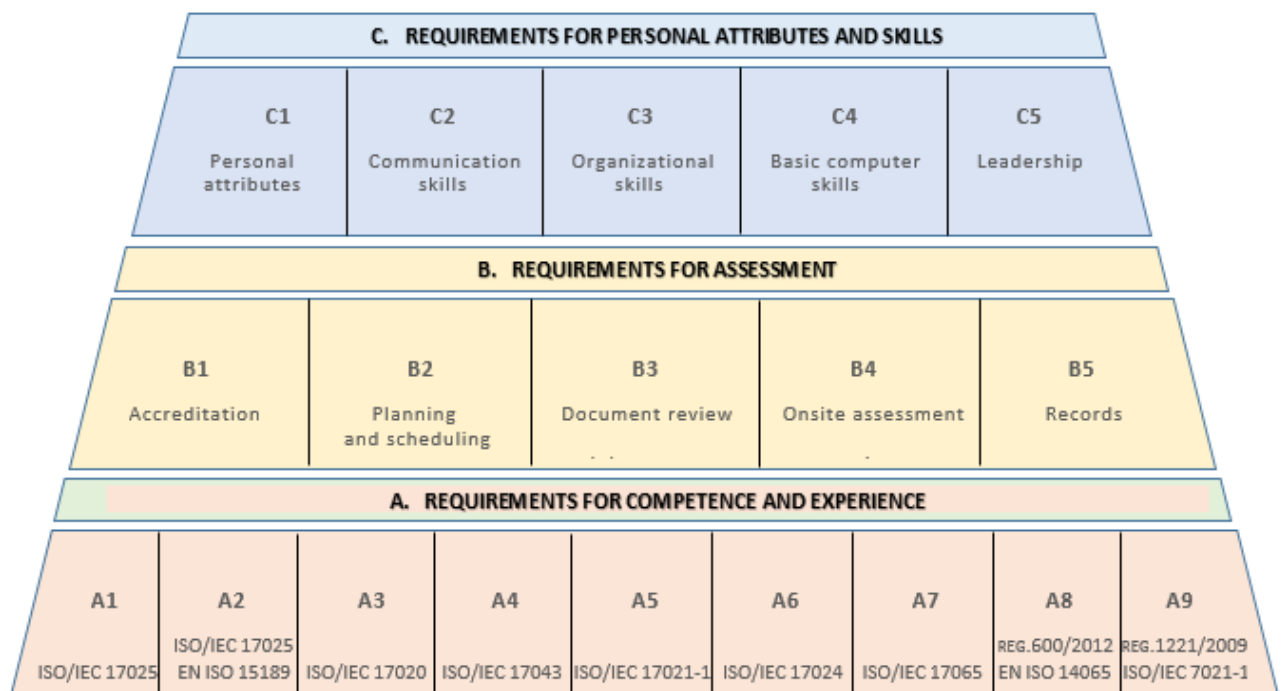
C. REQUIREMENTS FOR PERSONAL ATTRIBUTES AND SKILLS

| C1 Personal attributes | C2 Communication skills | C3 Organizational skills | C4 Basic computer skills | C5 Leadership |
|---|---|---|---|---|

B. REQUIREMENTS FOR ASSESSMENT

| B1 Accreditation | B2 Planning and scheduling | B3 Document review | B4 Onsite assessment | B5 Records |
|---|---|---|---|---|

A. REQUIREMENTS FOR COMPETENCE AND EXPERIENCE

| A1 | A2 | A3 | A4 | A5 | A6 | A7 | A8 | A9 |
|---|---|---|---|---|---|---|---|---|
| ISO/IEC 17025 | ISO/IEC 17025 EN ISO 15189 | ISO/IEC 17020 | ISO/IEC 17043 | ISO/IEC 17021-1 | ISO/IEC 17024 | ISO/IEC 17065 | REG.600/2012 EN ISO 14065 | REG.1221/2009 ISO/IEC 7021-1 |